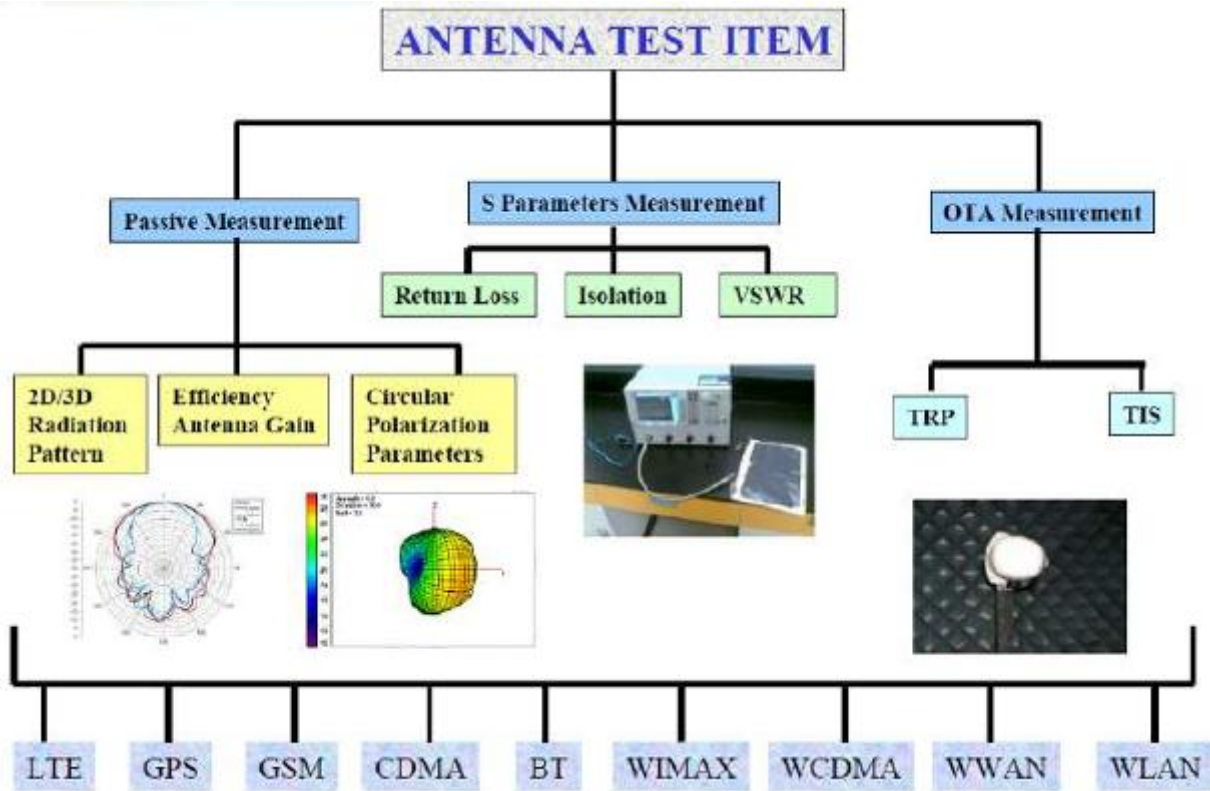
ANTENNA TEST ITEM

Passive Measurement

S Parameters Measurement

OTA Measurement

Return Loss

Isolation

VSWR

2D/3D Radiation Pattern

Efficiency Antenna Gain

Circular Polarization Parameters

TRP

TIS

LTE

GPS

GSM

CDMA

BT

WIMAX

WCDMA

WWAN

WLAN